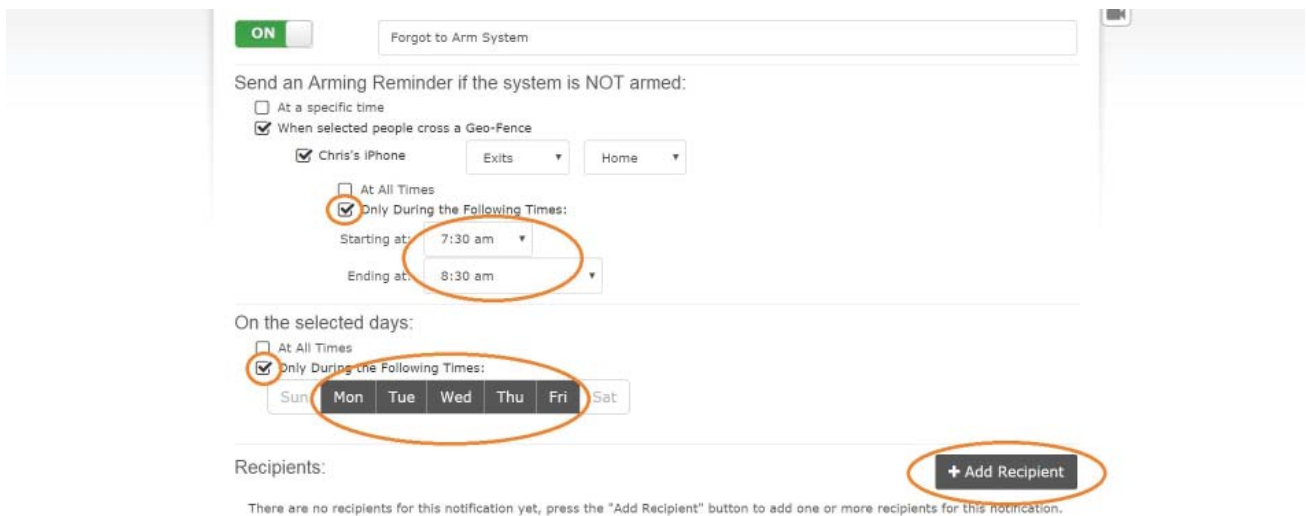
ON

Forgot to Arm System

Send an Arming Reminder if the system is NOT armed:

At a specific time

When selected people cross a Geo-Fence

Chris's iPhone

Exits

Home

At All Times

Only During the Following Times:

Starting at: 7:30 am

Ending at: 8:30 am

On the selected days:

At All Times

Only During the Following Times:

Sun Mon Tue Wed Thu Fri Sat

Recipients:

+ Add Recipient

There are no recipients for this notification yet, press the "Add Recipient" button to add one or more recipients for this notification.